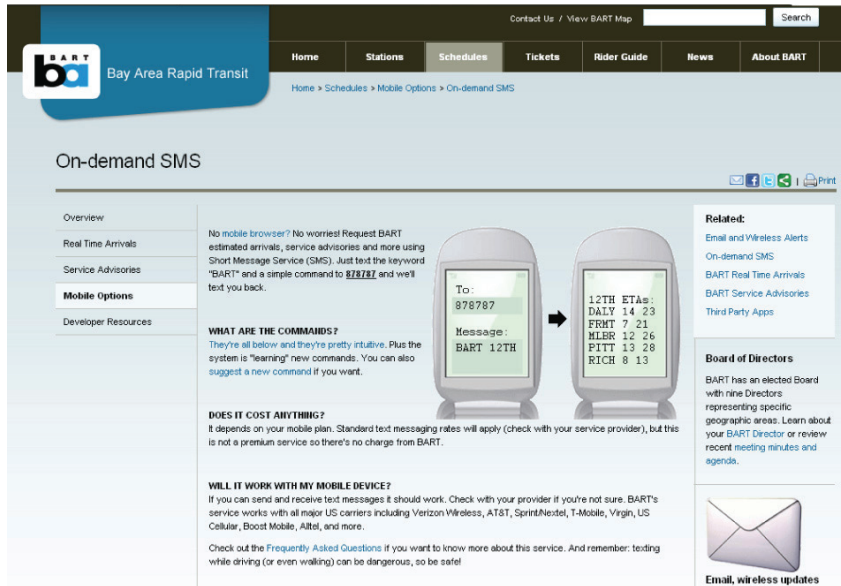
Contact Us / View BART Map Search

BART ba Bay Area Rapid Transit

Home Stations Schedules Tickets Rider Guide News About BART

Home > Schedules > Mobile Options > On-demand SMS

On-demand SMS

Print

Overview
Real Time Arrivals
Service Advisories
Mobile Options
Developer Resources

No mobile browser? No worries! Request BART estimated arrivals, service advisories and more using Short Message Service (SMS). Just text the keyword "BART" and a simple command to 878787 and we'll text you back.

To:
878787
Message:
BART 12TH

12TH ETAs:
DALY 14 23
FRMT 7 21
MLBR 12 26
PITT 13 28
RICH 8 13

WHAT ARE THE COMMANDS?
They're all below and they're pretty intuitive. Plus the system is "learning" new commands. You can also suggest a new command if you want.

DOES IT COST ANYTHING?
It depends on your mobile plan. Standard text messaging rates will apply (check with your service provider), but this is not a premium service so there's no charge from BART.

WILL IT WORK WITH MY MOBILE DEVICE?
If you can send and receive text messages it should work. Check with your provider if you're not sure. BART's service works with all major US carriers including Verizon Wireless, AT&T, Sprint/Nextel, T-Mobile, Virgin, US Cellular, Boost Mobile, Alltel, and more.

Check out the Frequently Asked Questions if you want to know more about this service. And remember: texting while driving (or even walking) can be dangerous, so be safe!

Related:
Email and Wireless Alerts
On-demand SMS
BART Real Time Arrivals
BART Service Advisories
Third Party Apps

Board of Directors
BART has an elected Board with nine Directors representing specific geographic areas. Learn about your BART Director or review recent meeting minutes and agenda.

Email, wireless updates